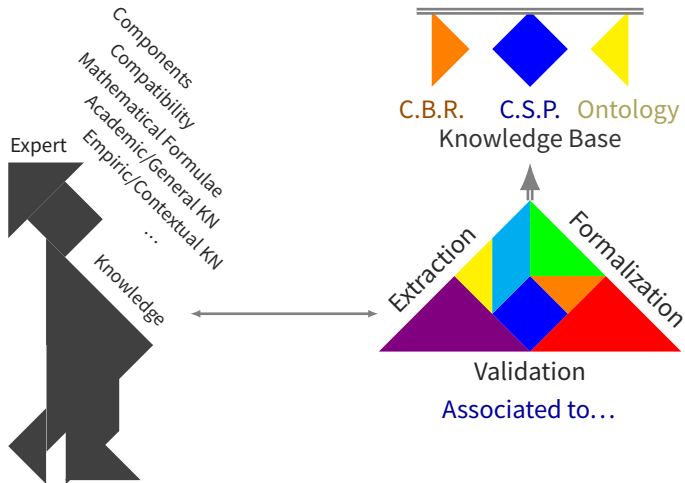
Expert

Components
Compatibility
Mathematical Formulae
Academic/General KN
Empiric/Contextual KN
...

Knowledge

C.B.R.
C.S.P.
Ontology
Knowledge Base

Extraction
Formalization
Validation
Associated to…